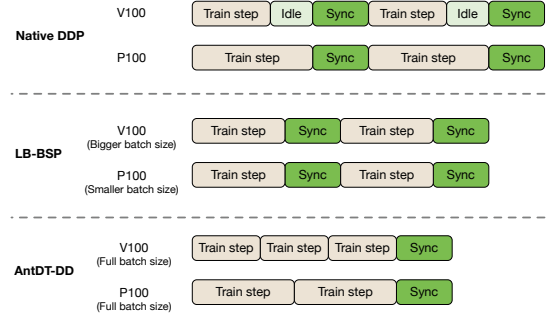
Native DDP

V100 Train step Idle Sync Train step Idle Sync

P100 Train step Sync Train step Sync

LB-BSP

V100 (Bigger batch size) Train step Sync Train step Sync

P100 (Smaller batch size) Train step Sync Train step Sync

AntDT-DD

V100 (Full batch size) Train step Train step Train step Sync

P100 (Full batch size) Train step Train step Sync